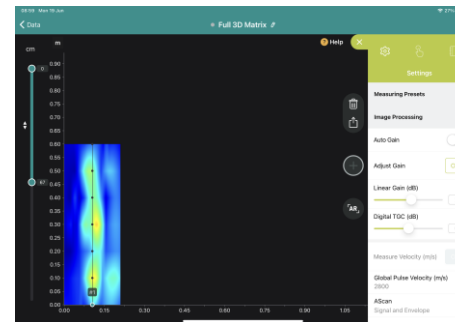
09:58 Mon 15 Jun
27%

Data

Full 3D Matrix

Help

cm
m
0
0.90
0.85
0.80
0.75
0.70
0.65
0.60
0.55
0.50
0.45
0.40
0.35
0.30
0.25
0.20
0.15
0.10
0.05
0.00
0.00
0.15
0.30
0.45
0.60
0.75
0.90
1.05

AR

Settings

Measuring Presets

Image Processing

Auto Gain

Adjust Gain

Linear Gain (dB)

Digital TGC (dB)

Measure Velocity (m/s)

Global Pulse Velocity (m/s)
2800

AScan
Signal and Envelope